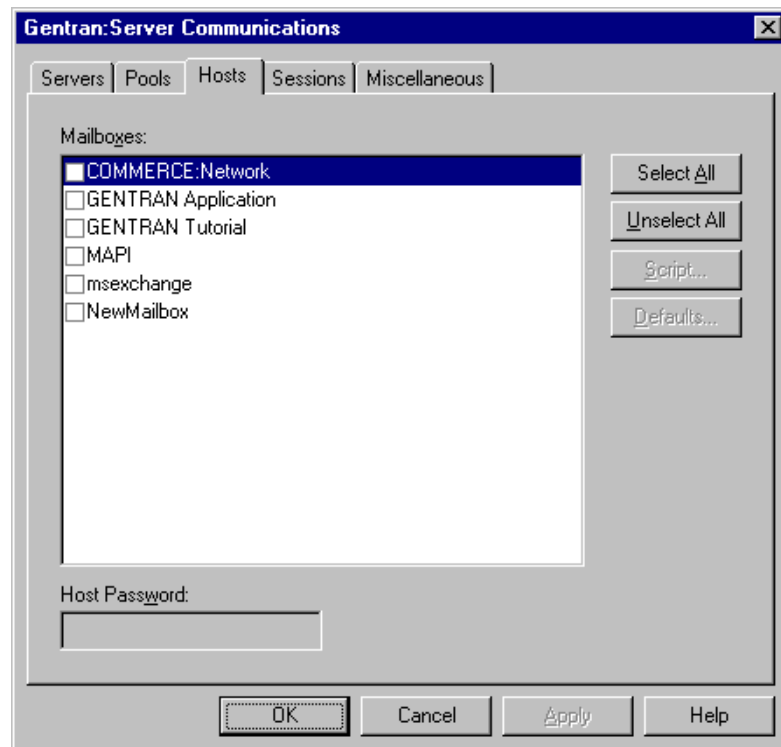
Gentran:Server Communications

Servers | Pools | Hosts | Sessions | Miscellaneous

Mailboxes:

COMMERCE:Network
GENTRAN Application
GENTRAN Tutorial
MAPI
msexchange
NewMailbox

Select All
Unselect All
Script...
Defaults...

Host Password:

OK
Cancel
Apply
Help